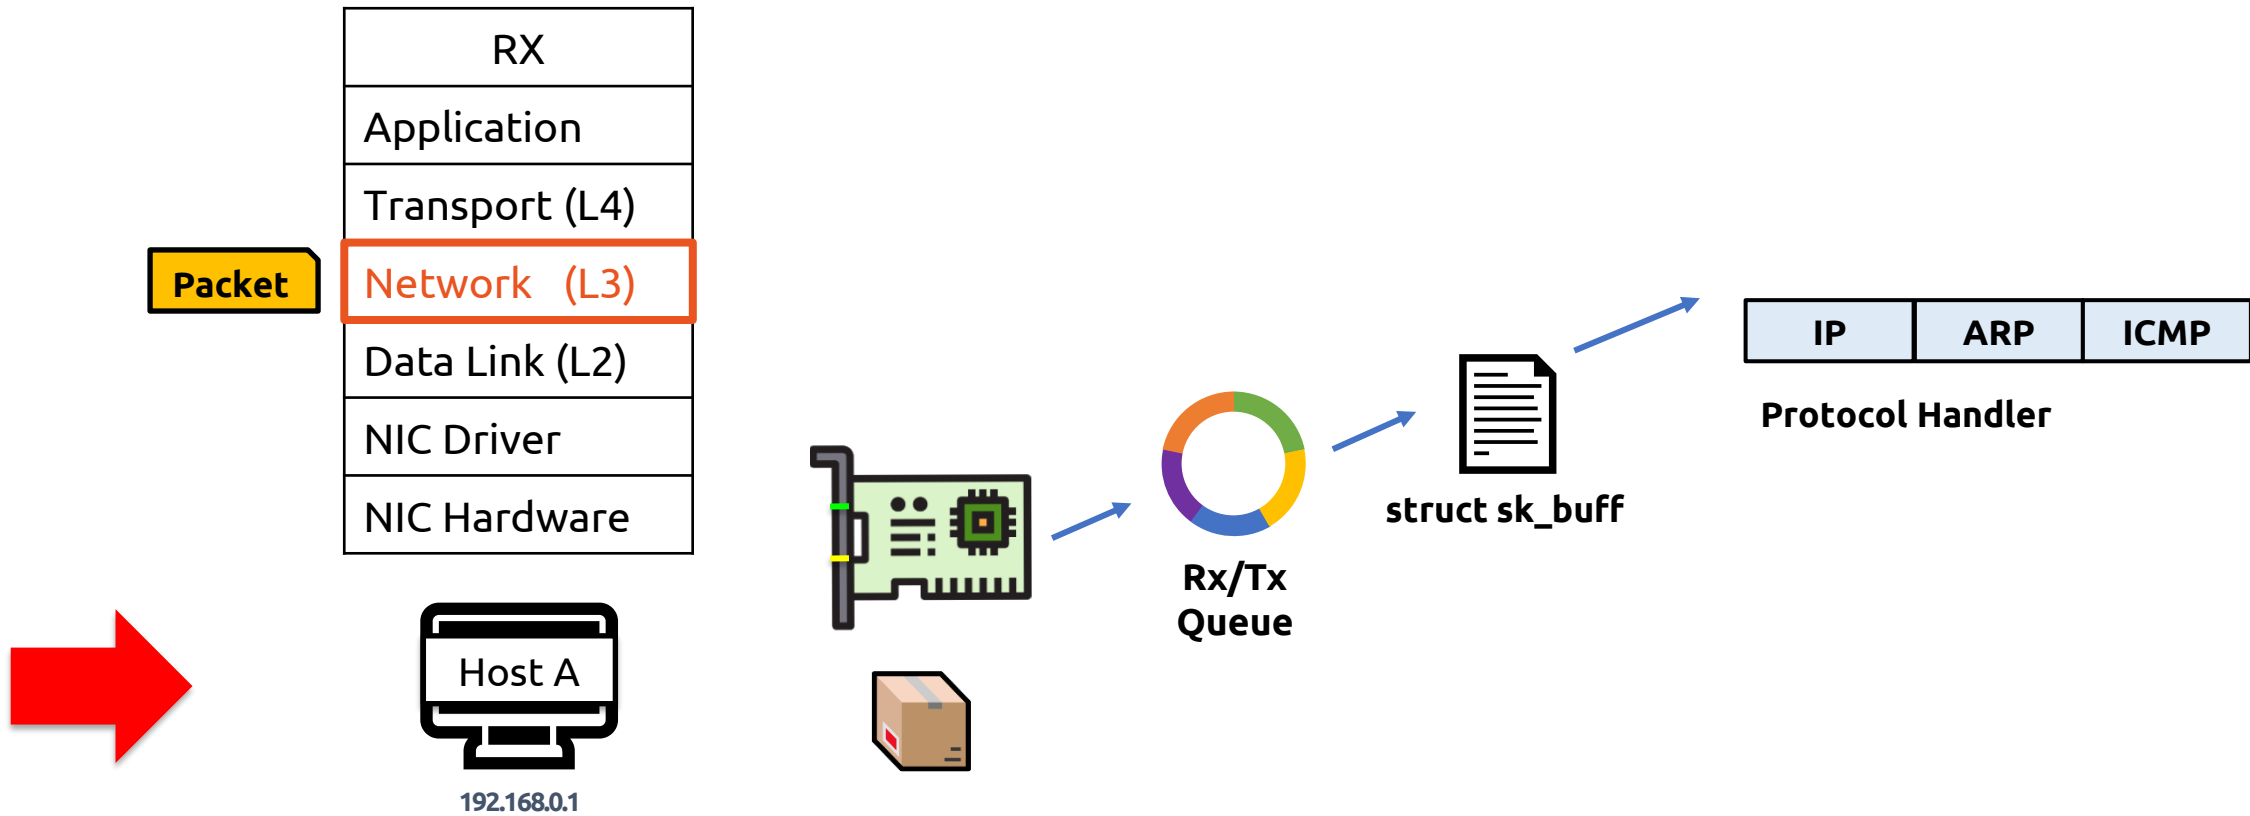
| RX |
|---|
| Application |
| Transport (L4) |
| Network (L3) |
| Data Link (L2) |
| NIC Driver |
| NIC Hardware |

Packet

Host A

192.168.0.1

Rx/Tx Queue

struct sk_buff

| IP | ARP | ICMP |
|---|---|---|

Protocol Handler